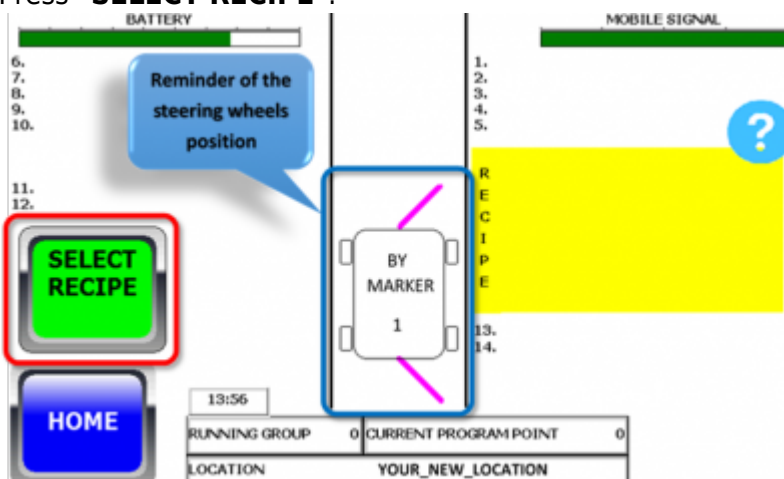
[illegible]ress "SELECT RECIPE".

BATTERY

6.
7.
8.
9.
10.

11.
12.

SELECT RECIPE

HOME

Reminder of the steering wheels position

BY MARKER
1

MOBILE SIGNAL

1.
2.
3.
4.
5.

?

R
E
C
I
P
E

13.
14.

13:56

| RUNNING GROUP | 0 | CURRENT PROGRAM POINT | 0 |
|---|---|---|---|
| LOCATION | YOUR_NEW_LOCATION | | |